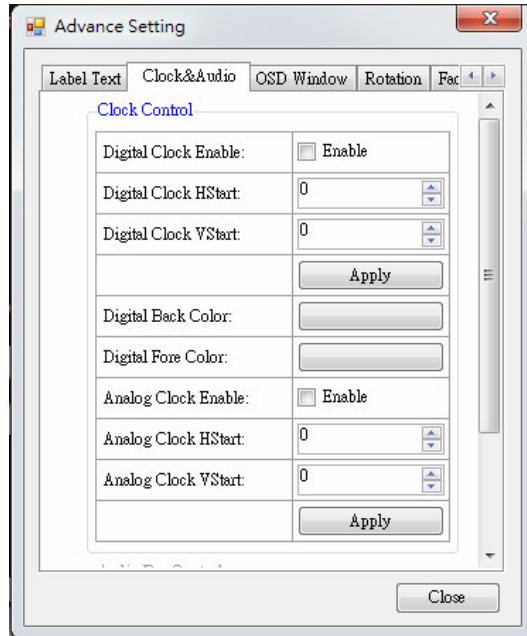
Advance Setting

Label Text | Clock&Audio | OSD Window | Rotation | Fac

Clock Control

| | |
|---|---|
| Digital Clock Enable: | Enable |
| Digital Clock HStart: | 0 |
| Digital Clock VStart: | 0 |
| | Apply |
| Digital Back Color: | |
| Digital Fore Color: | |
| Analog Clock Enable: | Enable |
| Analog Clock HStart: | 0 |
| Analog Clock VStart: | 0 |
| | Apply |

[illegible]

Close